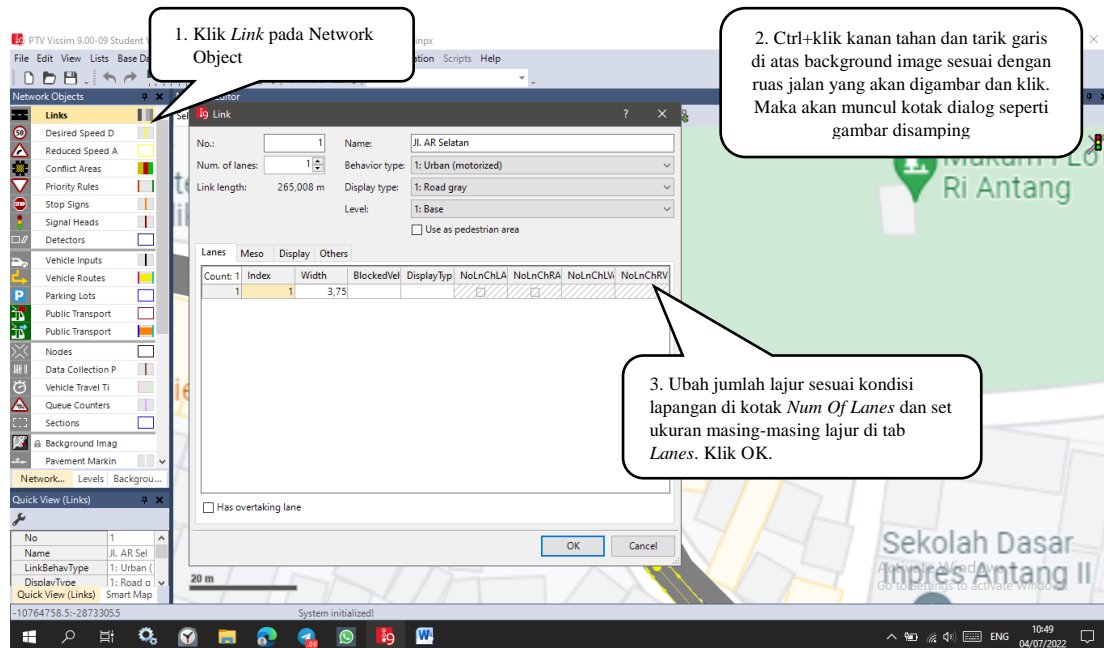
PTV Vissim 9.00-09 Student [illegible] .inpx

1. Klik *Link* pada Network Object

2. Ctrl+klik kanan tahan dan tarik garis di atas background image sesuai dengan ruas jalan yang akan digambar dan klik. Maka akan muncul kotak dialog seperti gambar disamping

File Edit View Lists Base Da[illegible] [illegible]ation Scripts Help

Network Objects
Links
Desired Speed D
Reduced Speed A
Conflict Areas
Priority Rules
Stop Signs
Signal Heads
Detectors
Vehicle Inputs
Vehicle Routes
Parking Lots
Public Transport
Public Transport
Nodes
Data Collection P
Vehicle Travel Ti
Queue Counters
Sections
Background Imag
Pavement Markin
Network... Levels Backgrou...

Quick View (Links)
| | |
|---|---|
| No | 1 |
| Name | Jl. AR Sel |
| LinkBehavType | 1: Urban ( |
| DisplayType | 1: Road g |

Quick View (Links) Smart Map

-10764758.5:-2873305.5 System initialized!

Link ? ×
No.: 1
Name: Jl. AR Selatan
Num. of lanes: 1
Behavior type: 1: Urban (motorized)
Link length: 265,008 m
Display type: 1: Road gray
Level: 1: Base
Use as pedestrian area

Lanes Meso Display Others

| Count: 1 | Index | Width | BlockedVel | DisplayTyp | NoLnChLA | NoLnChRA | NoLnChLV | NoLnChRV |
|---|---|---|---|---|---|---|---|---|
| 1 | 1 | 3,75 | | | | | | |

Has overtaking lane
OK Cancel

3. Ubah jumlah lajur sesuai kondisi lapangan di kotak *Num Of Lanes* dan set ukuran masing-masing lajur di tab *Lanes*. Klik OK.

Makam Pi Lo Ri Antang
Sekolah Dasar Inpres Antang II
Activate Windows
Go to Settings to activate Windows.
20 m

ENG 10:49 04/07/2022